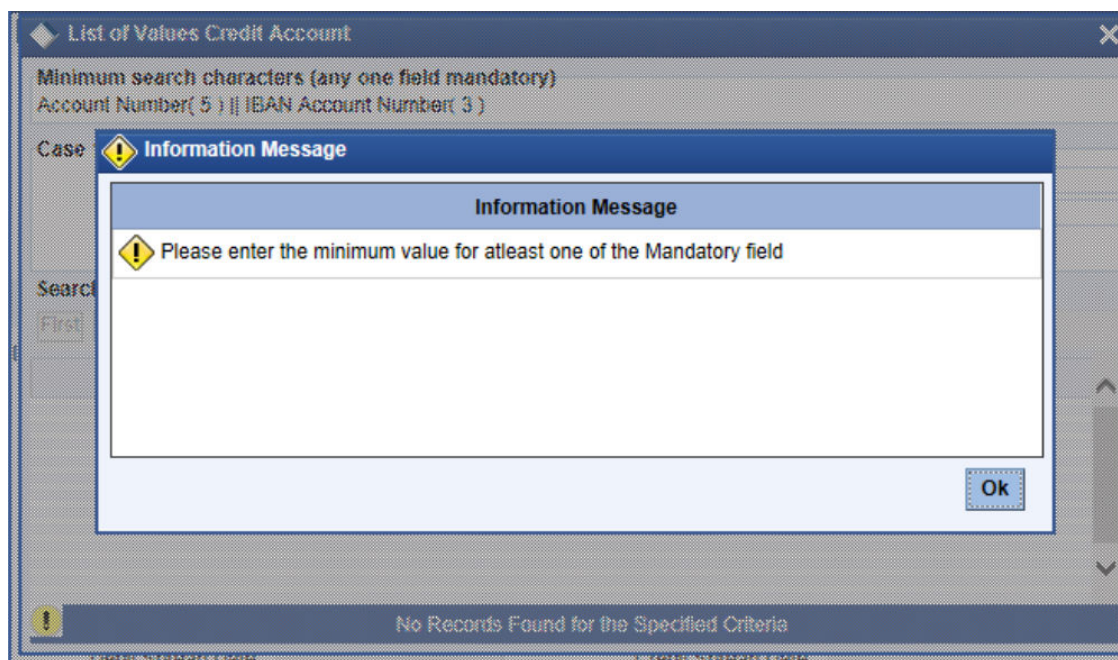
List of Values Credit Account

Minimum search characters (any one field mandatory)
Account Number( 5 ) || IBAN Account Number( 3 )

Case

Information Message

Information Message

Please enter the minimum value for atleast one of the Mandatory field

Searc

First

Ok

No Records Found for the Specified Criteria